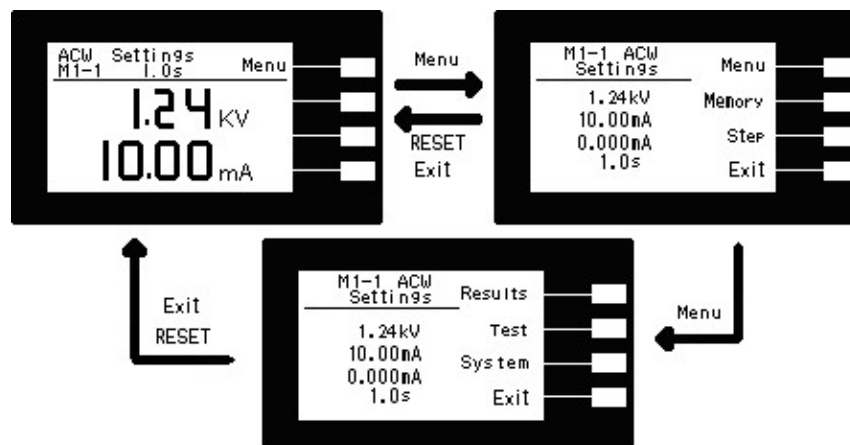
ACW Settings
M1-1 1.0s
Menu
1.24 KV
10.00 mA

Menu

RESET
Exit

M1-1 ACW
Settings
1.24kV
10.00mA
0.000mA
1.0s
Menu
Memory
Step
Exit

Exit
RESET

M1-1 ACW
Settings
1.24kV
10.00mA
0.000mA
1.0s
Results
Test
System
Exit

Menu